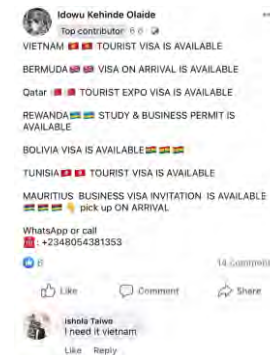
Idowu Kehinde Olaide
Top contributor 6 d

VIETNAM TOURIST VISA IS AVAILABLE

BERMUDA VISA ON ARRIVAL IS AVAILABLE

Qatar TOURIST EXPO VISA IS AVAILABLE

REWANDA STUDY & BUSINESS PERMIT IS AVAILABLE

BOLIVIA VISA IS AVAILABLE

TUNISIA TOURIST VISA IS AVAILABLE

MAURITIUS BUSINESS VISA INVITATION IS AVAILABLE pick up ON ARRIVAL

WhatsApp or call
: +2348054381353

6

14 Comments

Like

Comment

Share

Ishola Taiwo
I need it vietnam

Like Reply